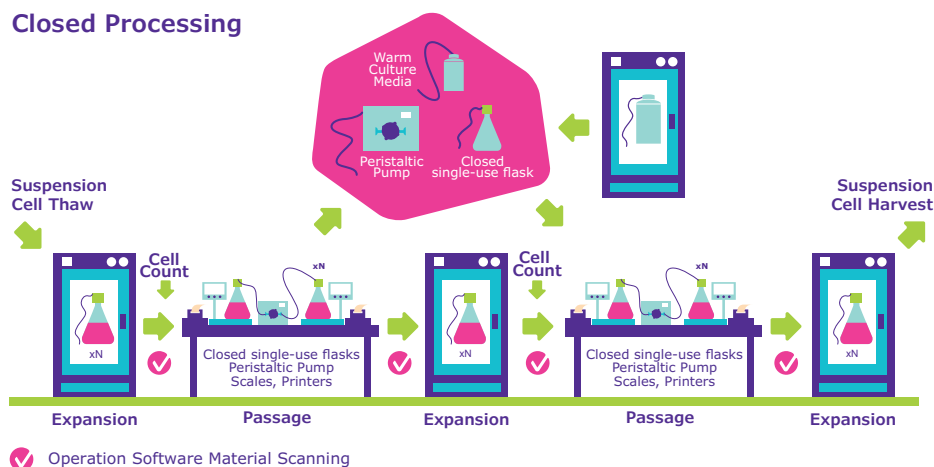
Closed Processing

Warm Culture Media

Peristaltic Pump

Closed single-use flask

Suspension Cell Thaw

Suspension Cell Harvest

Cell Count

xN

xN

Closed single-use flasks Peristaltic Pump Scales, Printers

xN

Cell Count

xN

Closed single-use flasks Peristaltic Pump Scales, Printers

xN

Expansion

Passage

Expansion

Passage

Expansion

Operation Software Material Scanning